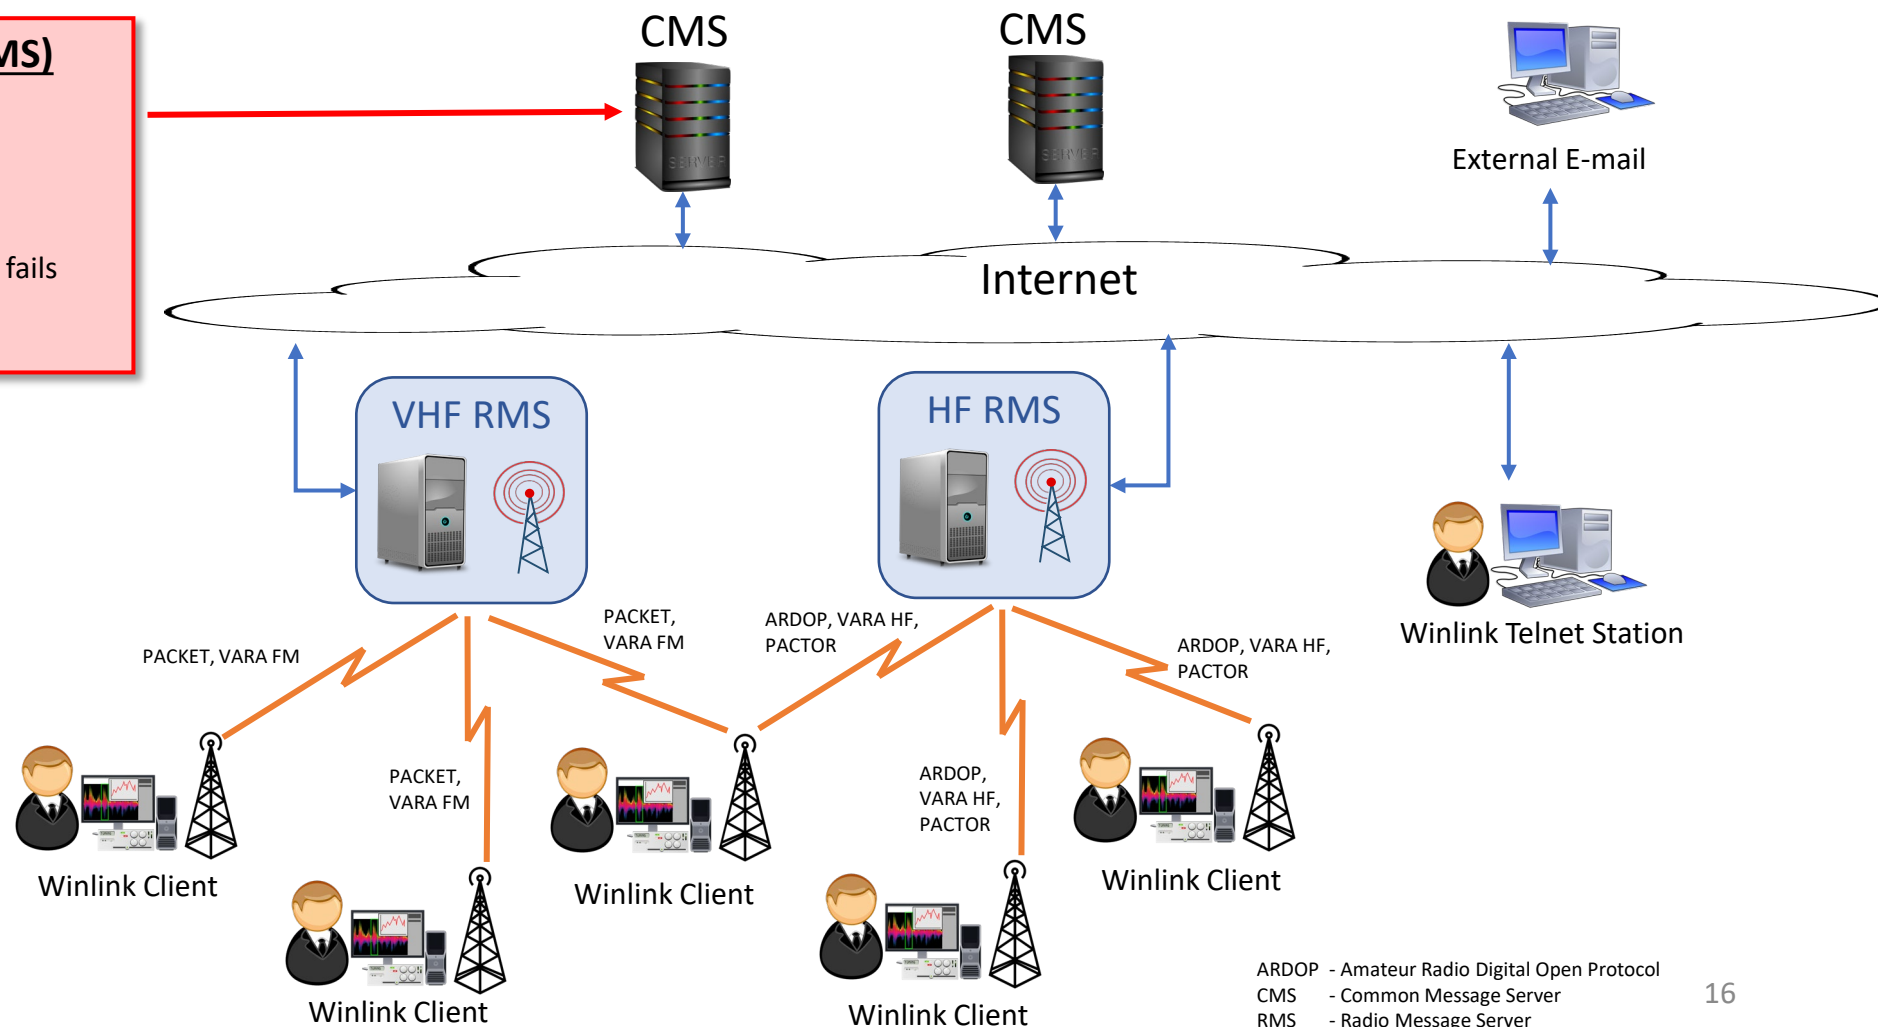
MS)

fails

CMS

CMS

External E-mail

Internet

VHF RMS

HF RMS

Winlink Telnet Station

PACKET, VARA FM

PACKET, VARA FM

ARDOP, VARA HF, PACTOR

ARDOP, VARA HF, PACTOR

PACKET, VARA FM

ARDOP, VARA HF, PACTOR

Winlink Client

Winlink Client

Winlink Client

Winlink Client

Winlink Client

ARDOP - Amateur Radio Digital Open Protocol
CMS - Common Message Server
RMS - Radio Message Server

16